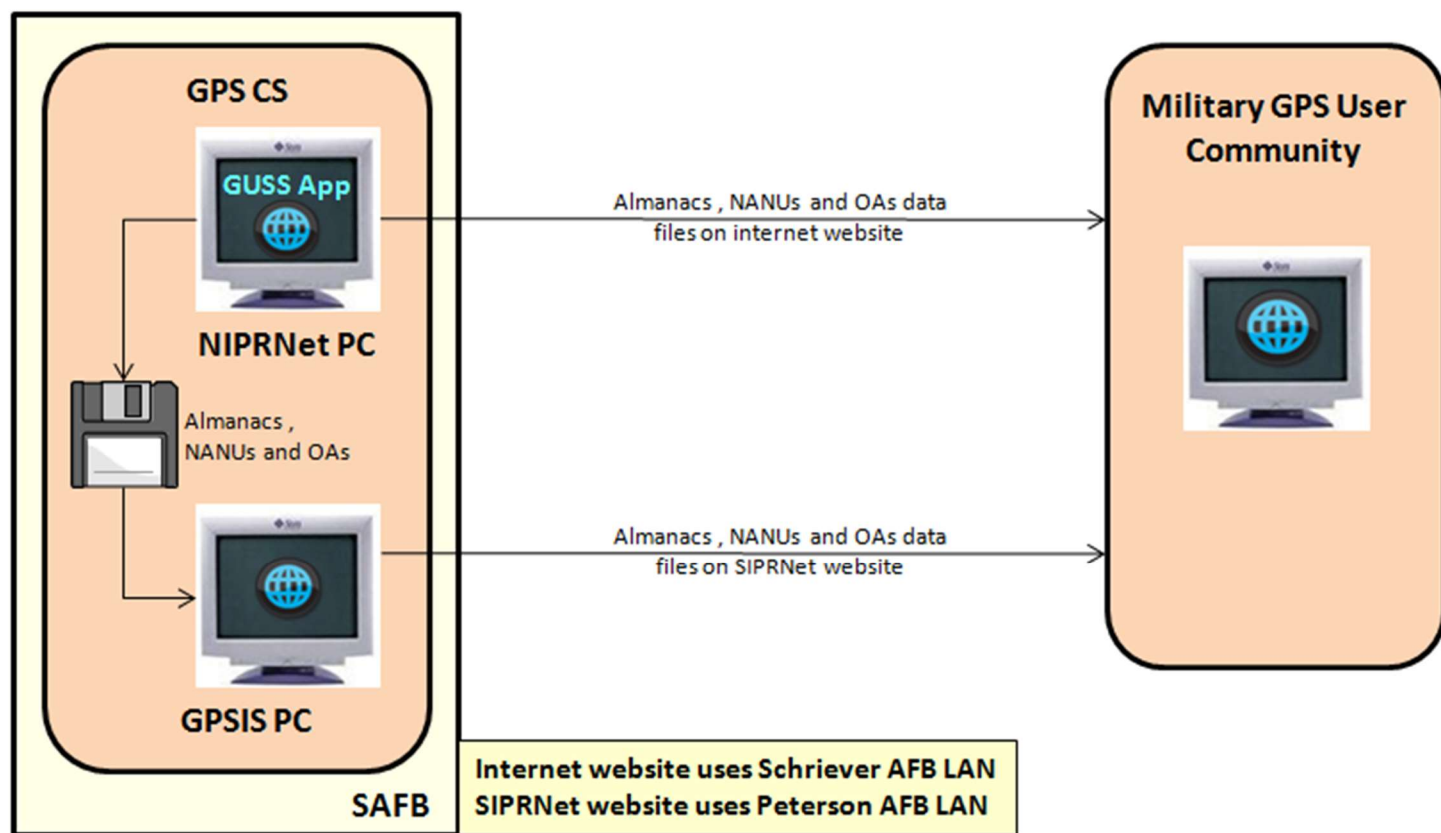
GPS CS

GUSS App

NIPRNet PC

Almanacs , NANUs and OAs

GPSIS PC

SAFB

Almanacs , NANUs and OAs data files on internet website

Almanacs , NANUs and OAs data files on SIPRNet website

Military GPS User Community

Internet website uses Schriever AFB LAN
SIPRNet website uses Peterson AFB LAN